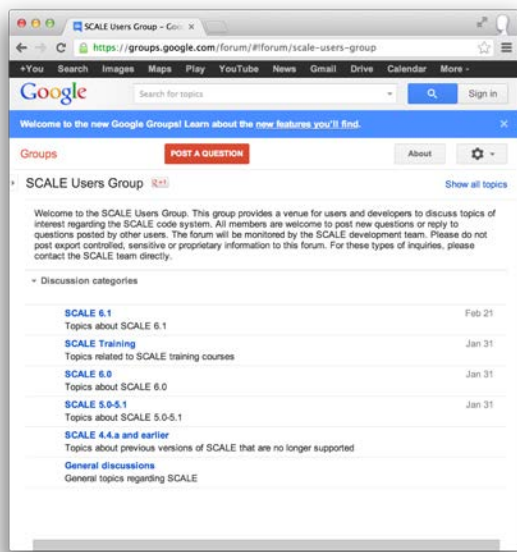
SCALE Users Group – Goo ×

https://groups.google.com/forum/#!forum/scale-users-group

+You Search Images Maps Play YouTube News Gmail Drive Calendar More -

Google Search for topics Sign in

Welcome to the new Google Groups! Learn about the new features you'll find. ×

Groups POST A QUESTION About

SCALE Users Group +1 Show all topics

Welcome to the SCALE Users Group. This group provides a venue for users and developers to discuss topics of interest regarding the SCALE code system. All members are welcome to post new questions or reply to questions posted by other users. The forum will be monitored by the SCALE development team. Please do not post export controlled, sensitive or proprietary information to this forum. For these types of inquiries, please contact the SCALE team directly.

Discussion categories

SCALE 6.1 Feb 21
Topics about SCALE 6.1

SCALE Training Jan 31
Topics related to SCALE training courses

SCALE 6.0 Jan 31
Topics about SCALE 6.0

SCALE 5.0-5.1 Jan 31
Topics about SCALE 5.0-5.1

SCALE 4.4.a and earlier
Topics about previous versions of SCALE that are no longer supported

General discussions
General topics regarding SCALE